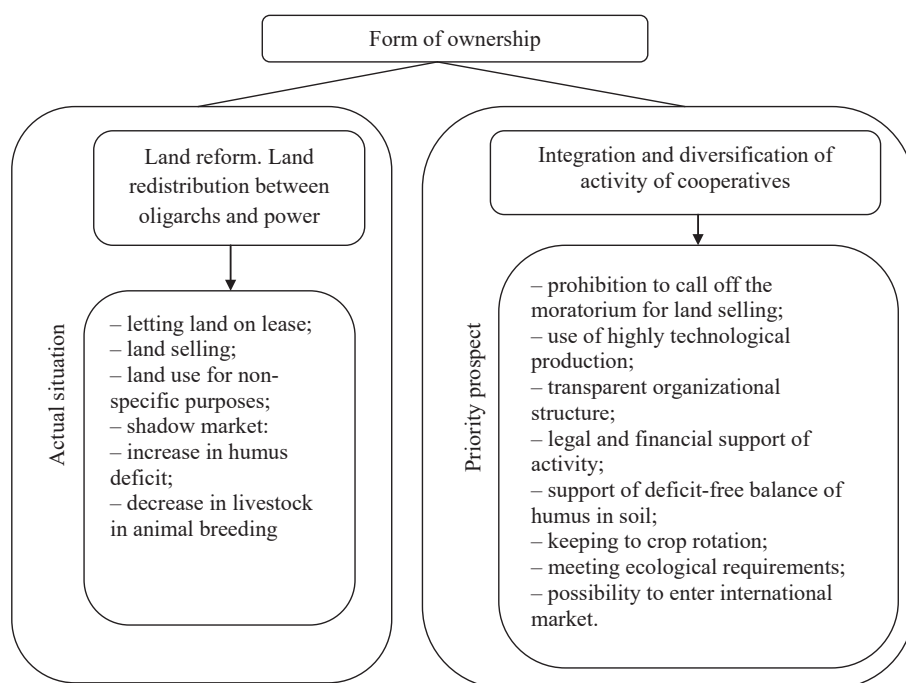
Form of ownership

Actual situation

Land reform. Land redistribution between oligarchs and power

– letting land on lease;
– land selling;
– land use for non-specific purposes;
– shadow market:
– increase in humus deficit;
– decrease in livestock in animal breeding

Priority prospect

Integration and diversification of activity of cooperatives

– prohibition to call off the moratorium for land selling;
– use of highly technological production;
– transparent organizational structure;
– legal and financial support of activity;
– support of deficit-free balance of humus in soil;
– keeping to crop rotation;
– meeting ecological requirements;
– possibility to enter international market.